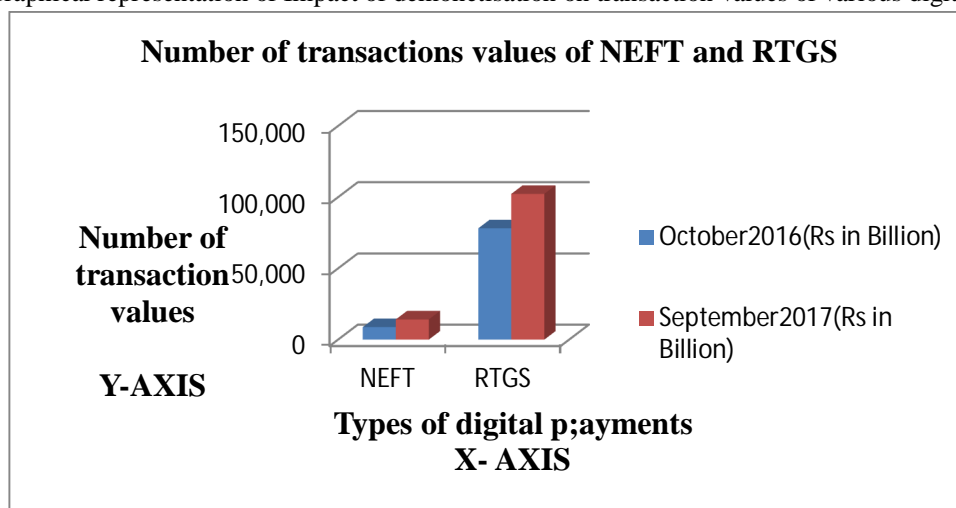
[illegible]raphical representation of impact of demonetisation on transaction values of various digi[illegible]

Number of transactions values of NEFT and RTGS

150,000
100,000
50,000
0

Number of transaction values

Y-AXIS

NEFT RTGS

October2016(Rs in Billion)
September2017(Rs in Billion)

Types of digital p;ayments
X- AXIS